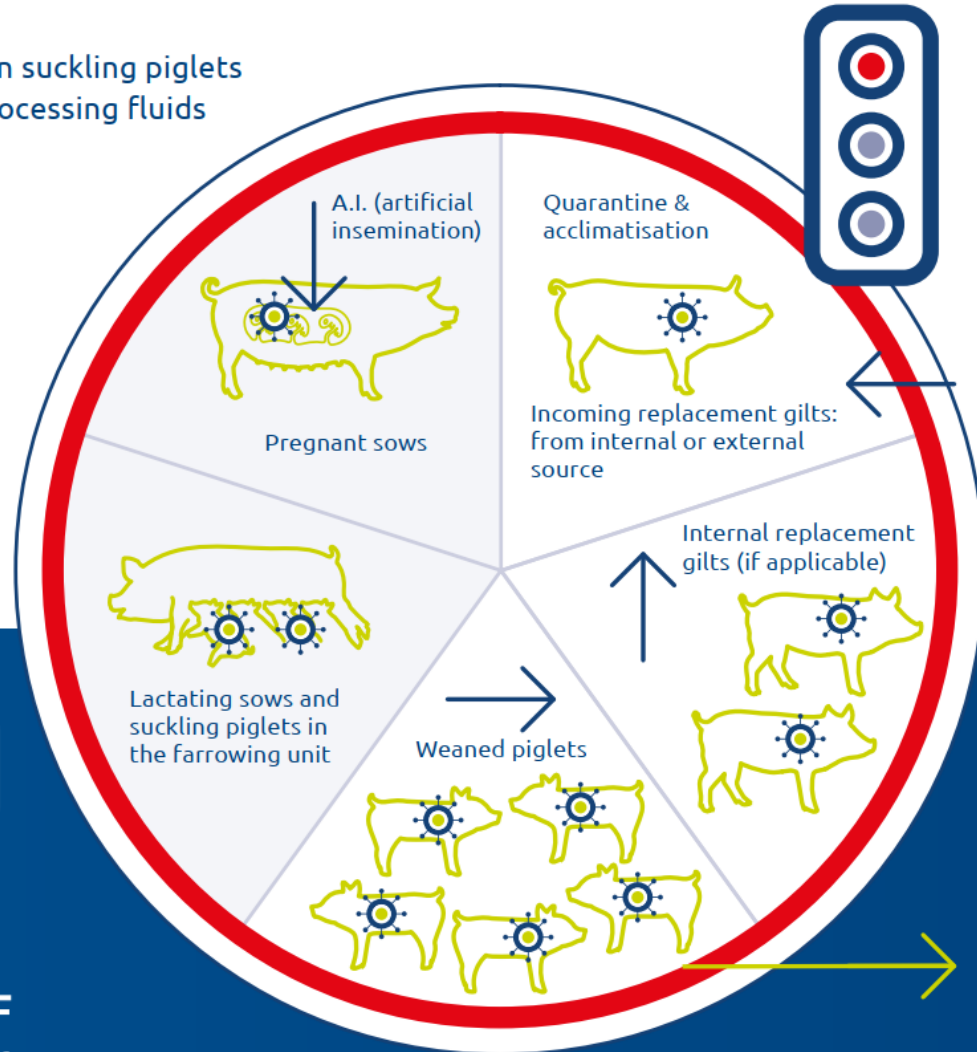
n suckling piglets
ocessing fluids

A.I. (artificial insemination)

Pregnant sows

Quarantine & acclimatisation

Incoming replacement gilts: from internal or external source

Internal replacement gilts (if applicable)

Lactating sows and suckling piglets in the farrowing unit

Weaned piglets

F